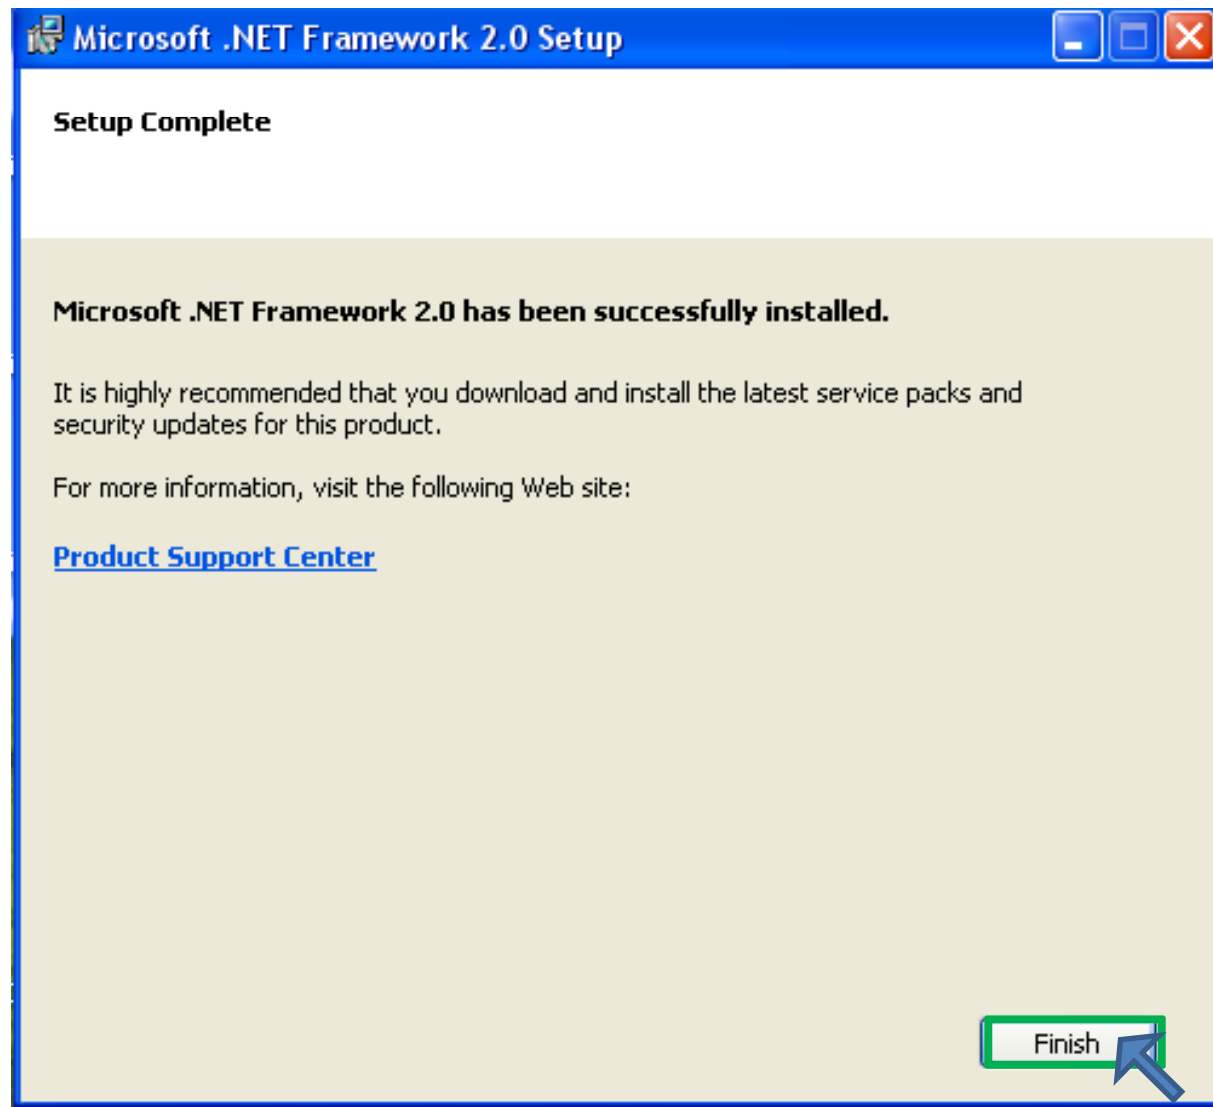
Microsoft .NET Framework 2.0 Setup

Setup Complete

Microsoft .NET Framework 2.0 has been successfully installed.

It is highly recommended that you download and install the latest service packs and security updates for this product.

For more information, visit the following Web site:

Product Support Center

Finish